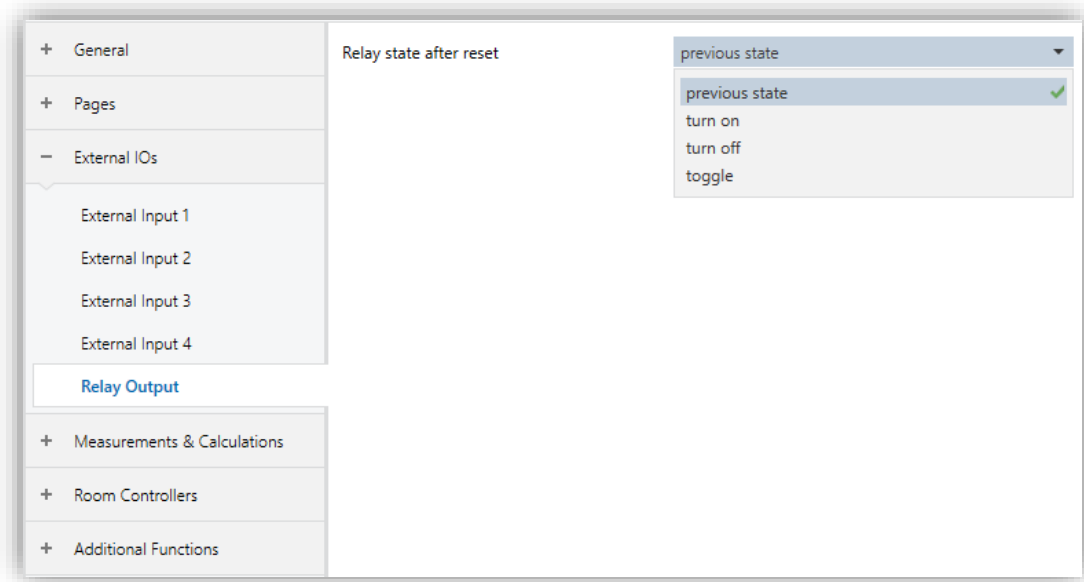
+ General

+ Pages

− External IOs

External Input 1

External Input 2

External Input 3

External Input 4

Relay Output

+ Measurements & Calculations

+ Room Controllers

+ Additional Functions

Relay state after reset

previous state

previous state

turn on

turn off

toggle